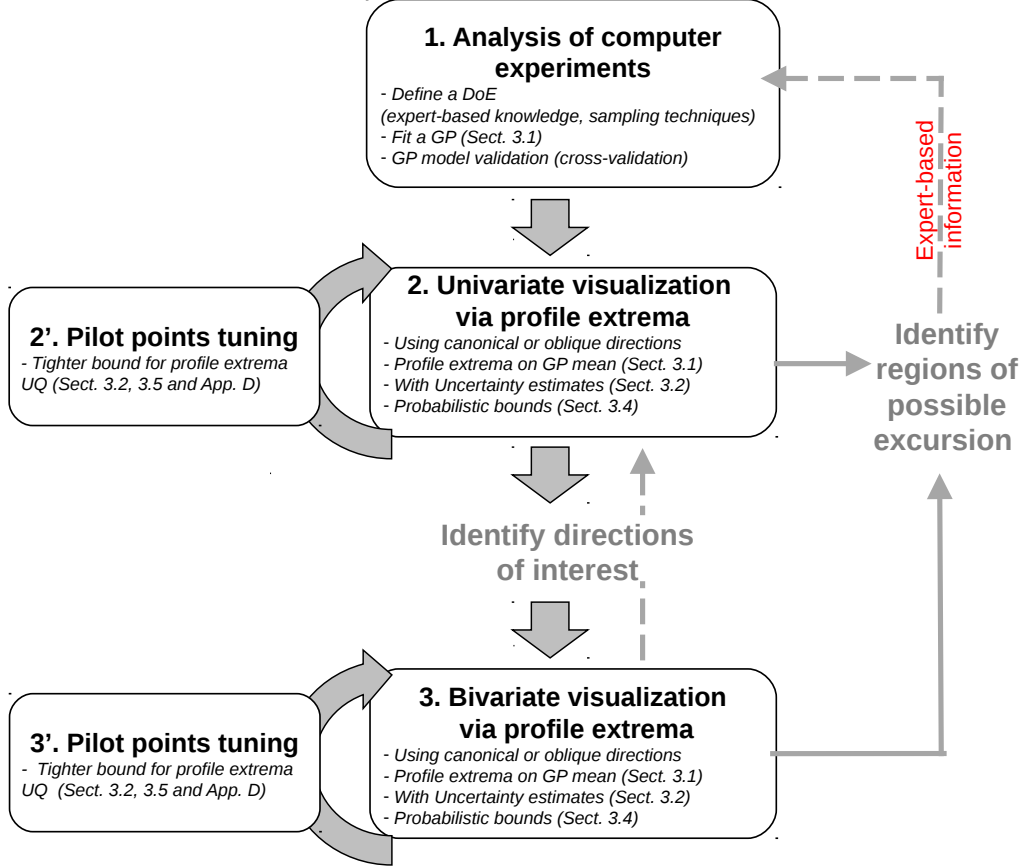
1. Analysis of computer experiments
- Define a DoE
(expert-based knowledge, sampling techniques)
- Fit a GP (Sect. 3.1)
- GP model validation (cross-validation)

Expert-based information

2. Univariate visualization via profile extrema
- Using canonical or oblique directions
- Profile extrema on GP mean (Sect. 3.1)
- With Uncertainty estimates (Sect. 3.2)
- Probabilistic bounds (Sect. 3.4)

2'. Pilot points tuning
- Tighter bound for profile extrema UQ (Sect. 3.2, 3.5 and App. D)

Identify regions of possible excursion

Identify directions of interest

3. Bivariate visualization via profile extrema
- Using canonical or oblique directions
- Profile extrema on GP mean (Sect. 3.1)
- With Uncertainty estimates (Sect. 3.2)
- Probabilistic bounds (Sect. 3.4)

3'. Pilot points tuning
- Tighter bound for profile extrema UQ (Sect. 3.2, 3.5 and App. D)